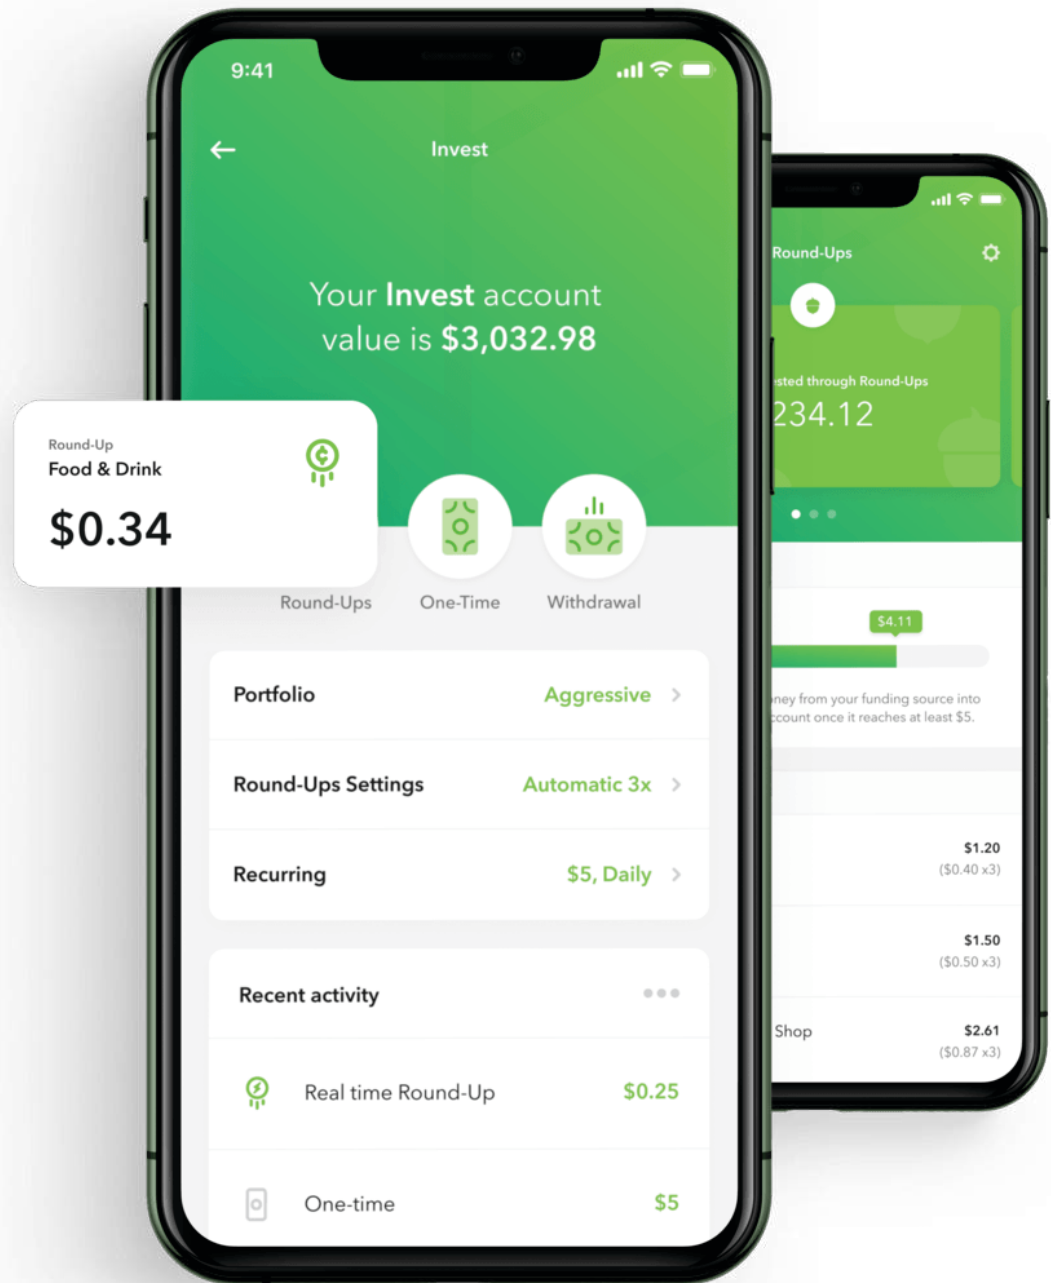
9:41

Invest

Your Invest account value is $3,032.98

Round-Up
Food & Drink
$0.34

Round-Ups
One-Time
Withdrawal

Portfolio Aggressive

Round-Ups Settings Automatic 3x

Recurring $5, Daily

Recent activity

Real time Round-Up $0.25

One-time $5

Round-Ups

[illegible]sted through Round-Ups
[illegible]234.12

$4.11

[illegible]ney from your funding source into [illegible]ccount once it reaches at least $5.

$1.20
($0.40 x3)

$1.50
($0.50 x3)

Shop $2.61
($0.87 x3)